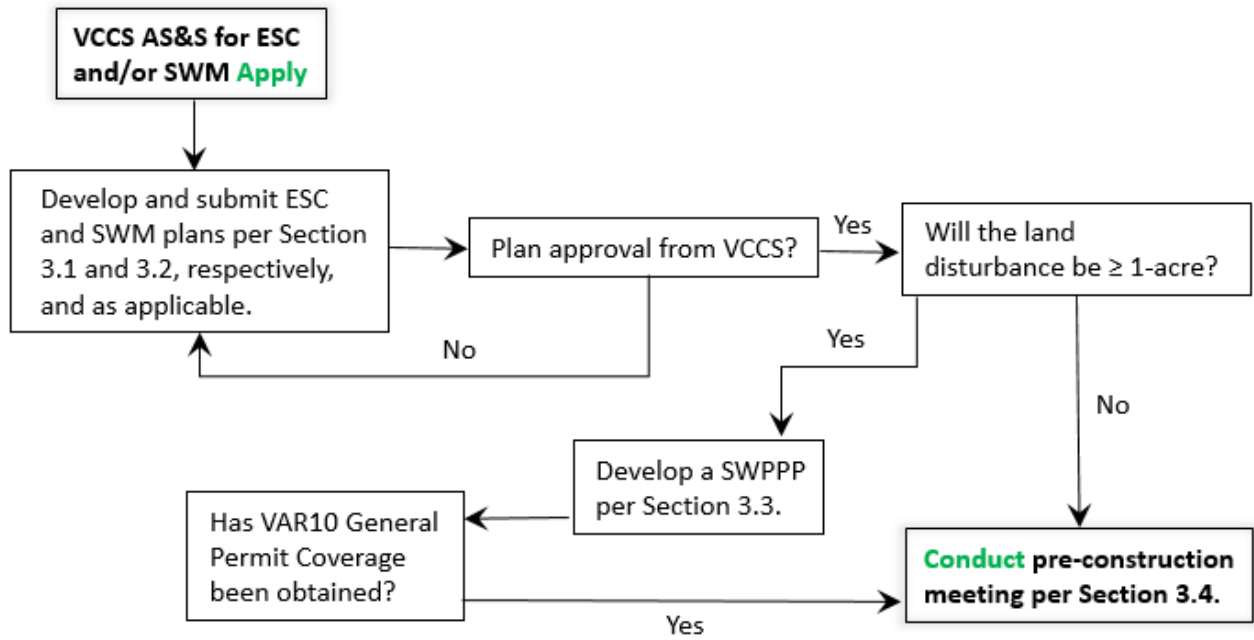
VCCS AS&S for ESC and/or SWM Apply

Develop and submit ESC and SWM plans per Section 3.1 and 3.2, respectively, and as applicable.

Plan approval from VCCS?

No

Yes

Will the land disturbance be ≥ 1-acre?

Yes

No

Develop a SWPPP per Section 3.3.

Has VAR10 General Permit Coverage been obtained?

Yes

Conduct pre-construction meeting per Section 3.4.